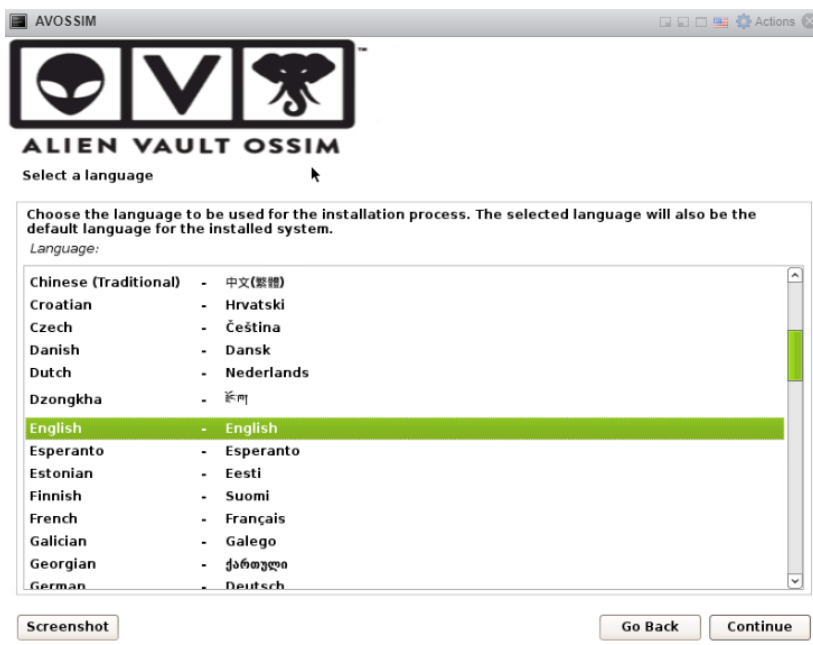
AVOSSIM

Actions

ALIEN VAULT OSSIM

Select a language

Choose the language to be used for the installation process. The selected language will also be the default language for the installed system.

Language:

| | | |
|---|---|---|
| Chinese (Traditional) | - | 中文(繁體) |
| Croatian | - | Hrvatski |
| Czech | - | Čeština |
| Danish | - | Dansk |
| Dutch | - | Nederlands |
| Dzongkha | - | རྫོང་ཁ |
| English | - | English |
| Esperanto | - | Esperanto |
| Estonian | - | Eesti |
| Finnish | - | Suomi |
| French | - | Français |
| Galician | - | Galego |
| Georgian | - | ქართული |
| German | - | Deutsch |

Screenshot

Go Back

Continue